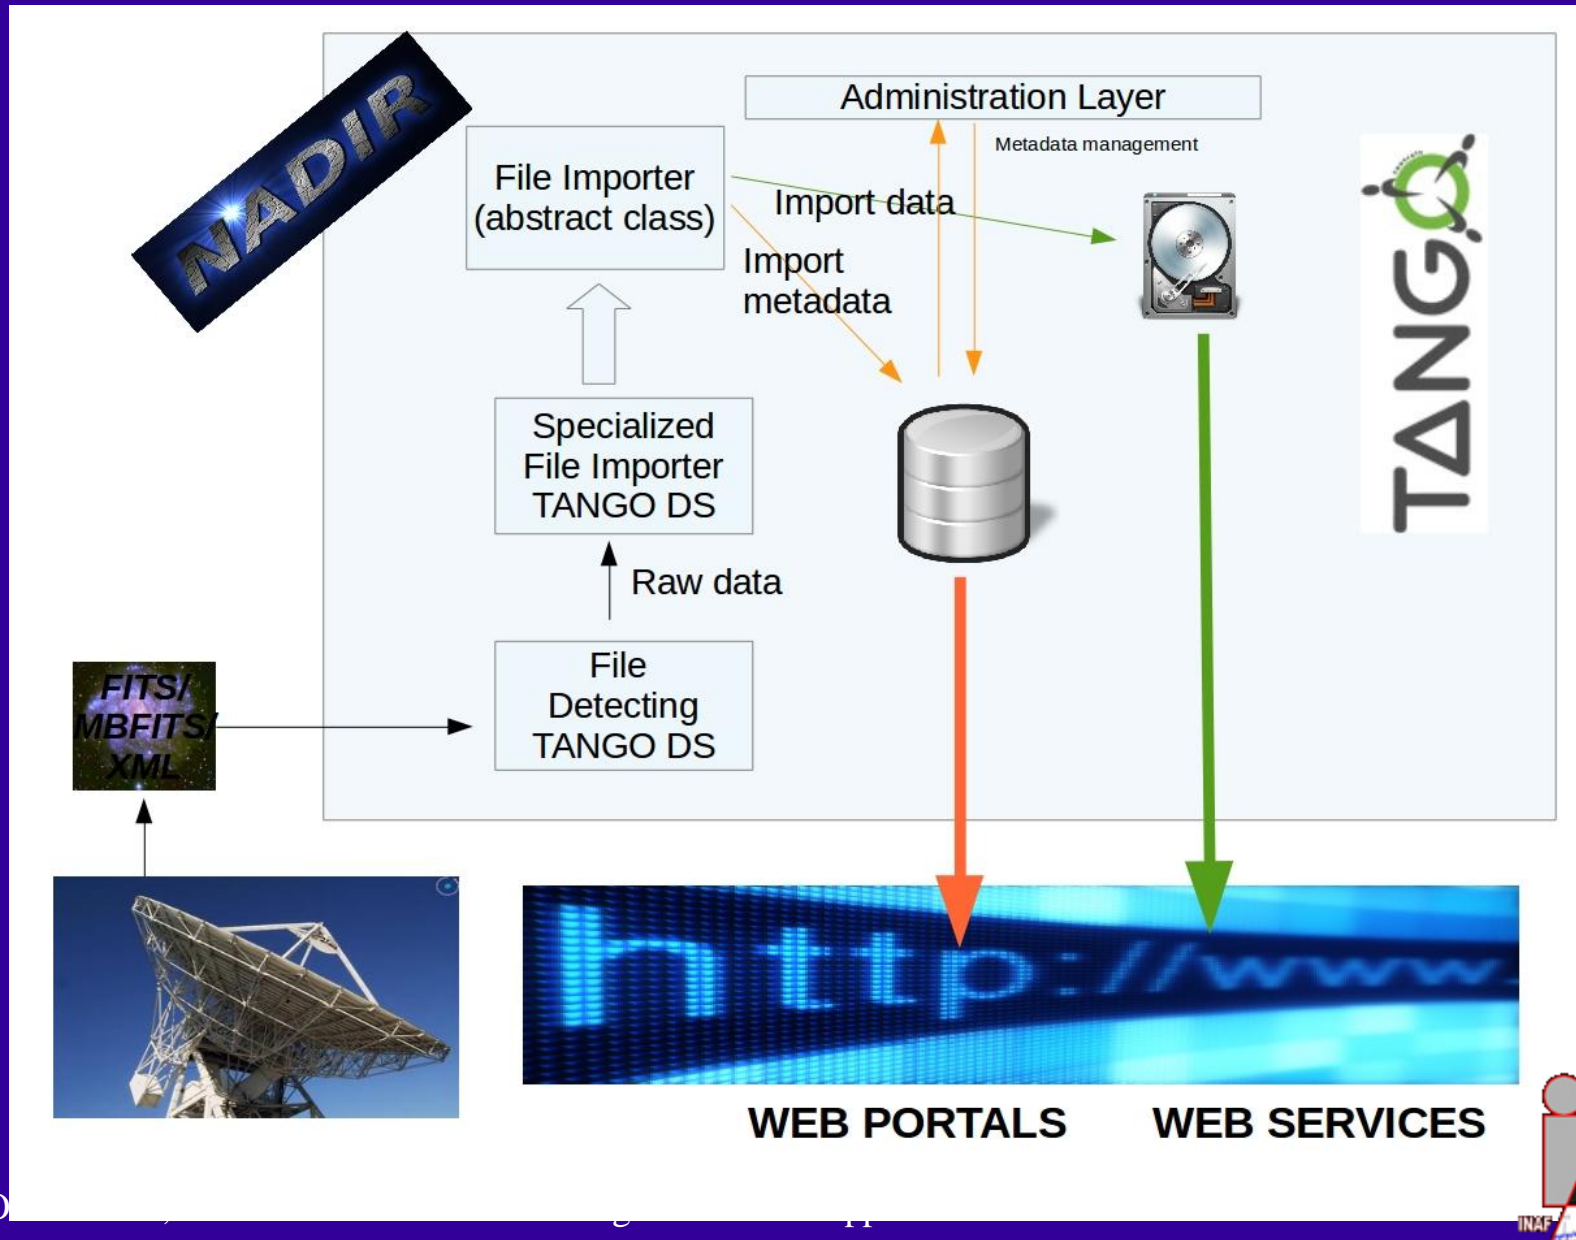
NADIR

Administration Layer

Metadata management

File Importer (abstract class)

Import data

Import metadata

TANGO

Specialized File Importer TANGO DS

Raw data

FITS/ MBFITS/ XML

File Detecting TANGO DS

http://www

WEB PORTALS

WEB SERVICES

INAF

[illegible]